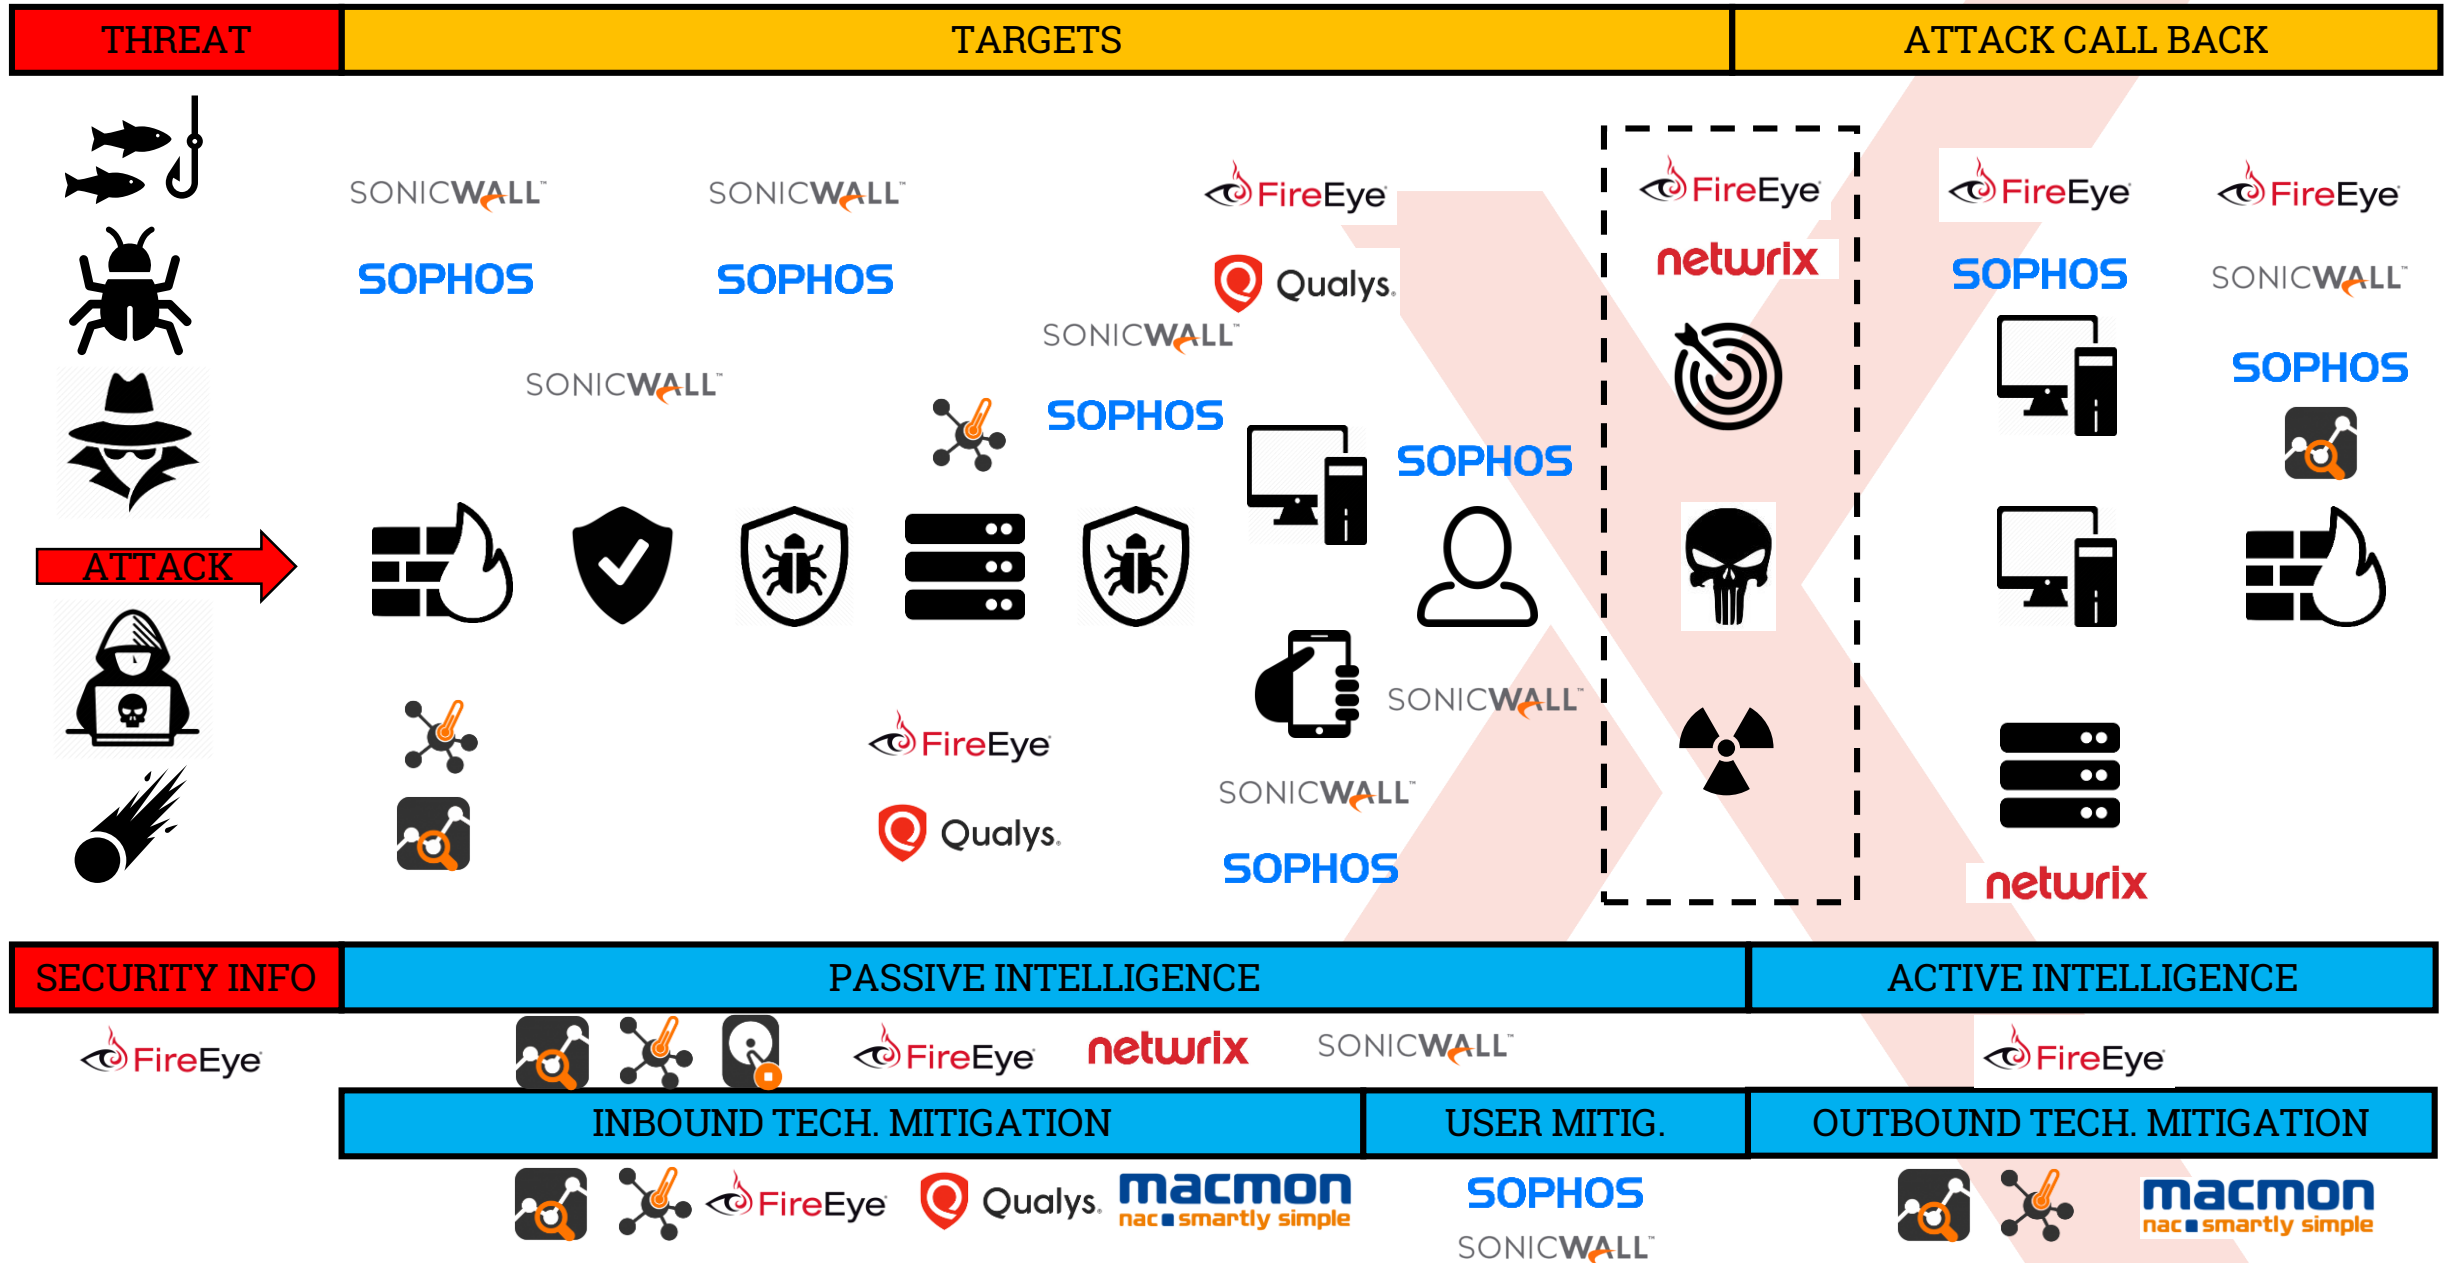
THREAT
TARGETS
ATTACK CALL BACK

SONICWALL
SOPHOS
SONICWALL
SOPHOS
FireEye
Qualys.
SONICWALL
SONICWALL
SOPHOS
SOPHOS
FireEye
netwrix
FireEye
SOPHOS
FireEye
SONICWALL
SOPHOS

ATTACK

SONICWALL
FireEye
Qualys.
SONICWALL
SOPHOS
netwrix

SECURITY INFO
PASSIVE INTELLIGENCE
ACTIVE INTELLIGENCE

FireEye
FireEye
netwrix
SONICWALL
FireEye

INBOUND TECH. MITIGATION
USER MITIG.
OUTBOUND TECH. MITIGATION

FireEye
Qualys.
macmon
nac smartly simple
SOPHOS
SONICWALL
macmon
nac smartly simple